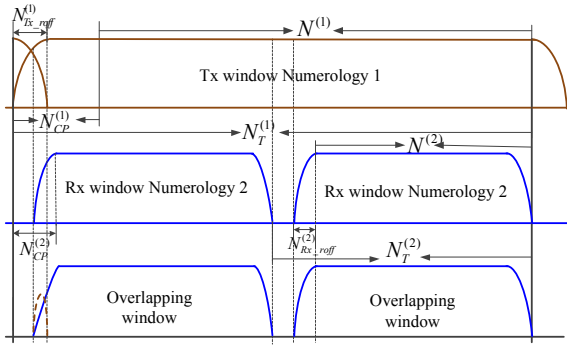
$N_{Tx\_roff}^{(1)}$

$N^{(1)}$

Tx window Numerology 1

$N_{CP}^{(1)}$

$N_{T}^{(1)}$

$N^{(2)}$

Rx window Numerology 2

Rx window Numerology 2

$N_{CP}^{(2)}$

$N_{Rx\_roff}^{(2)}$

$N_{T}^{(2)}$

Overlapping window

Overlapping window